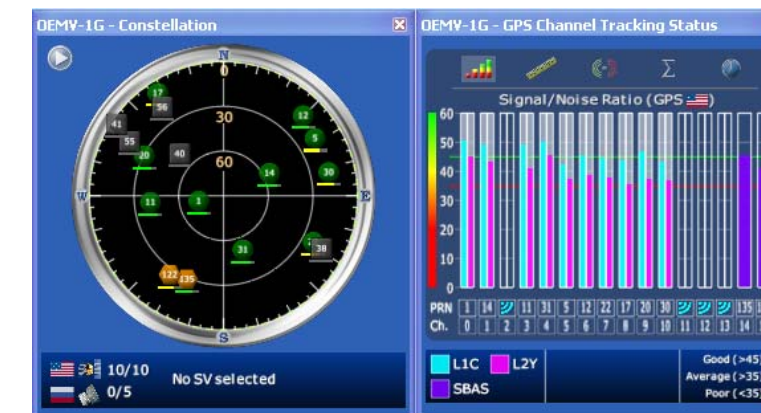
OEMV-1G - Constellation

N
W
E
S
0
30
60
17
56
41
55
20
40
12
5
14
30
11
1
31
38
122
135

10/10
0/5
No SV selected

OEMV-1G - GPS Channel Tracking Status

Signal/Noise Ratio (GPS

60
50
40
30
20
10
0

PRN 1 14 11 31 5 12 22 17 20 30 135
Ch. 0 1 2 3 4 5 6 7 8 9 10 11 12 13 14

L1C
L2Y
SBAS

Good (>45
Average (>35
Poor (<35